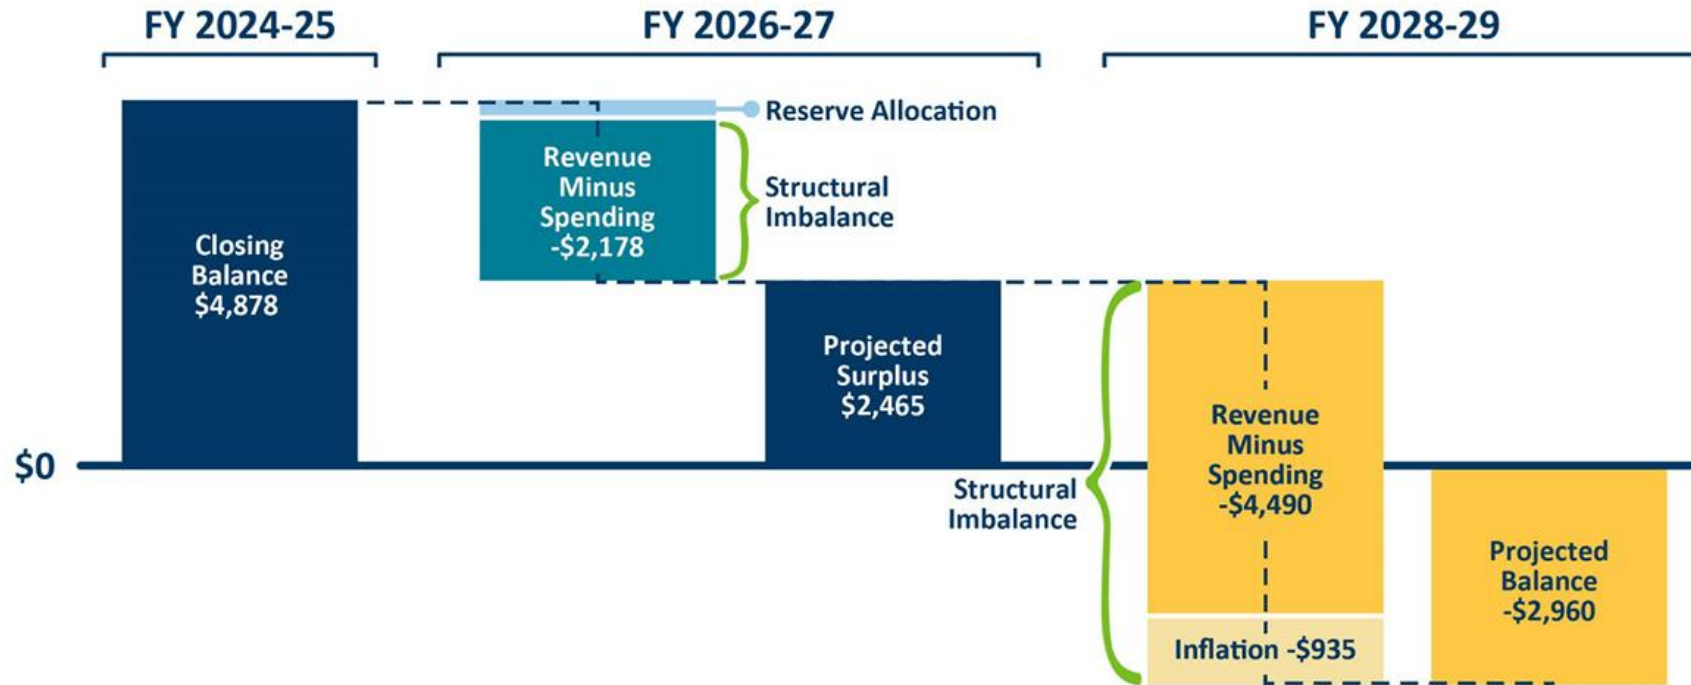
FY 2024-25

FY 2026-27

FY 2028-29

Reserve Allocation

Closing Balance $4,878

Revenue Minus Spending -$2,178

Structural Imbalance

Projected Surplus $2,465

$0

Structural Imbalance

Revenue Minus Spending -$4,490

Inflation -$935

Projected Balance -$2,960